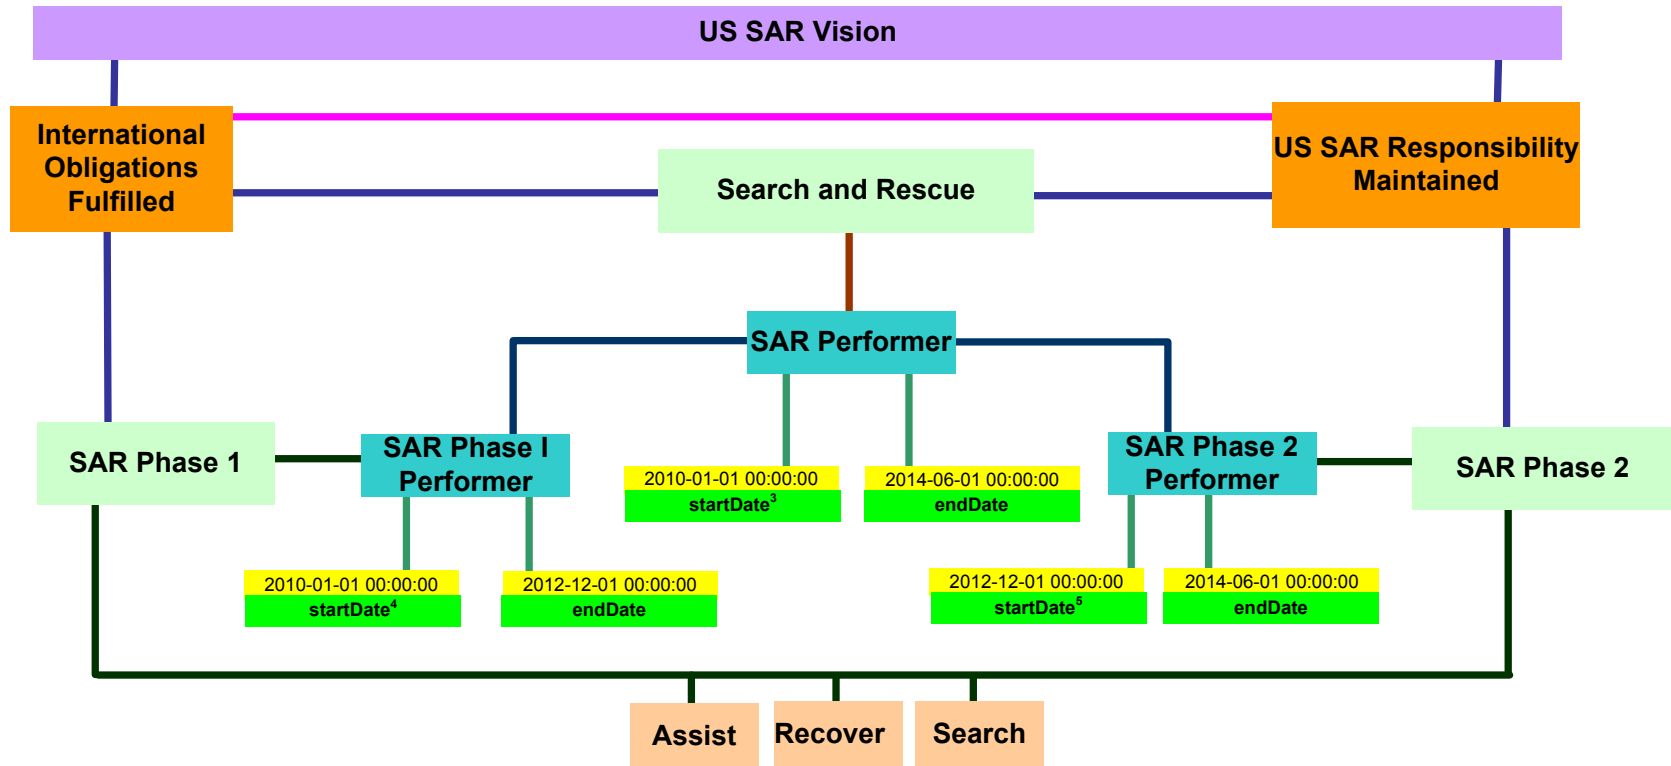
US SAR Vision

International Obligations Fulfilled

US SAR Responsibility Maintained

Search and Rescue

SAR Performer

SAR Phase 1

SAR Phase I Performer

2010-01-01 00:00:00
startDate$^3$

2014-06-01 00:00:00
endDate

SAR Phase 2 Performer

SAR Phase 2

2010-01-01 00:00:00
startDate$^4$

2012-12-01 00:00:00
endDate

2012-12-01 00:00:00
startDate$^5$

2014-06-01 00:00:00
endDate

Assist

Recover

Search